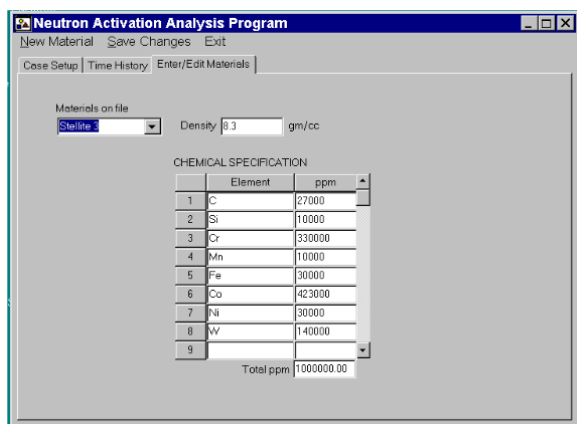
Neutron Activation Analysis Program

New Material Save Changes Exit

Case Setup | Time History | Enter/Edit Materials

Materials on file

Stellite 3

Density 8.3 gm/cc

CHEMICAL SPECIFICATION

| | Element | ppm |
|---|---|---|
| 1 | C | 27000 |
| 2 | Si | 10000 |
| 3 | Cr | 330000 |
| 4 | Mn | 10000 |
| 5 | Fe | 30000 |
| 6 | Co | 423000 |
| 7 | Ni | 30000 |
| 8 | W | 140000 |
| 9 | | |

Total ppm 1000000.00